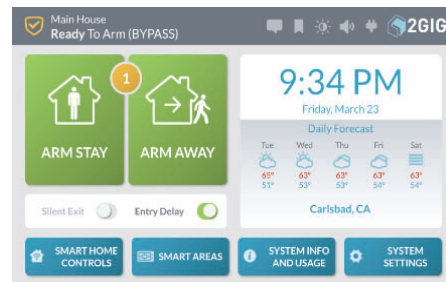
Main House
Ready To Arm (BYPASS)

2GIG

1

ARM STAY

ARM AWAY

Silent Exit

Entry Delay

9:34 PM
Friday, March 23

Daily Forecast

| Tue | Wed | Thu | Fri | Sat |
|---|---|---|---|---|
| 65° | 63° | 63° | 63° | 63° |
| 51° | 53° | 53° | 54° | 54° |

Carlsbad, CA

SMART HOME CONTROLS

SMART AREAS

SYSTEM INFO AND USAGE

SYSTEM SETTINGS